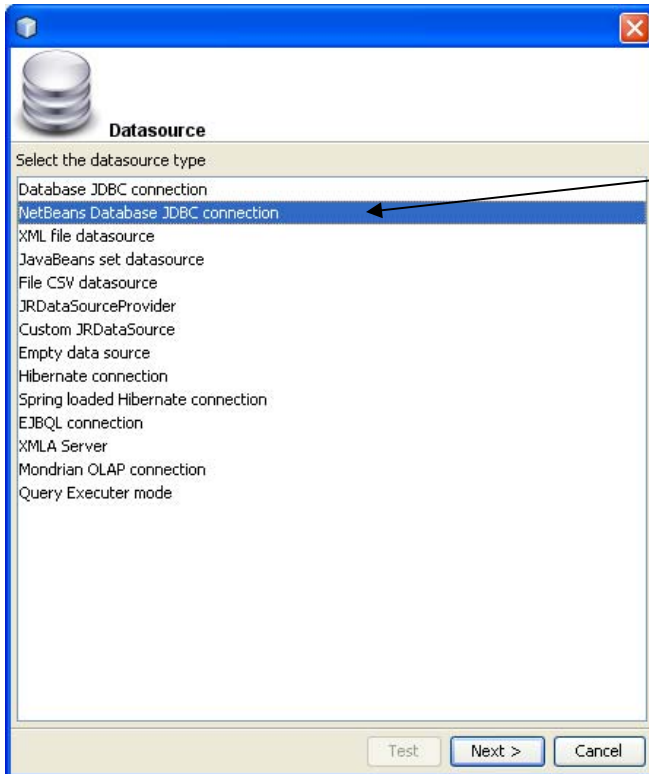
Datasource

Select the datasource type

Database JDBC connection
NetBeans Database JDBC connection
XML file datasource
JavaBeans set datasource
File CSV datasource
JRDataSourceProvider
Custom JRDataSource
Empty data source
Hibernate connection
Spring loaded Hibernate connection
EJBQL connection
XMLA Server
Mondrian OLAP connection
Query Executer mode

Test
Next >
Cancel